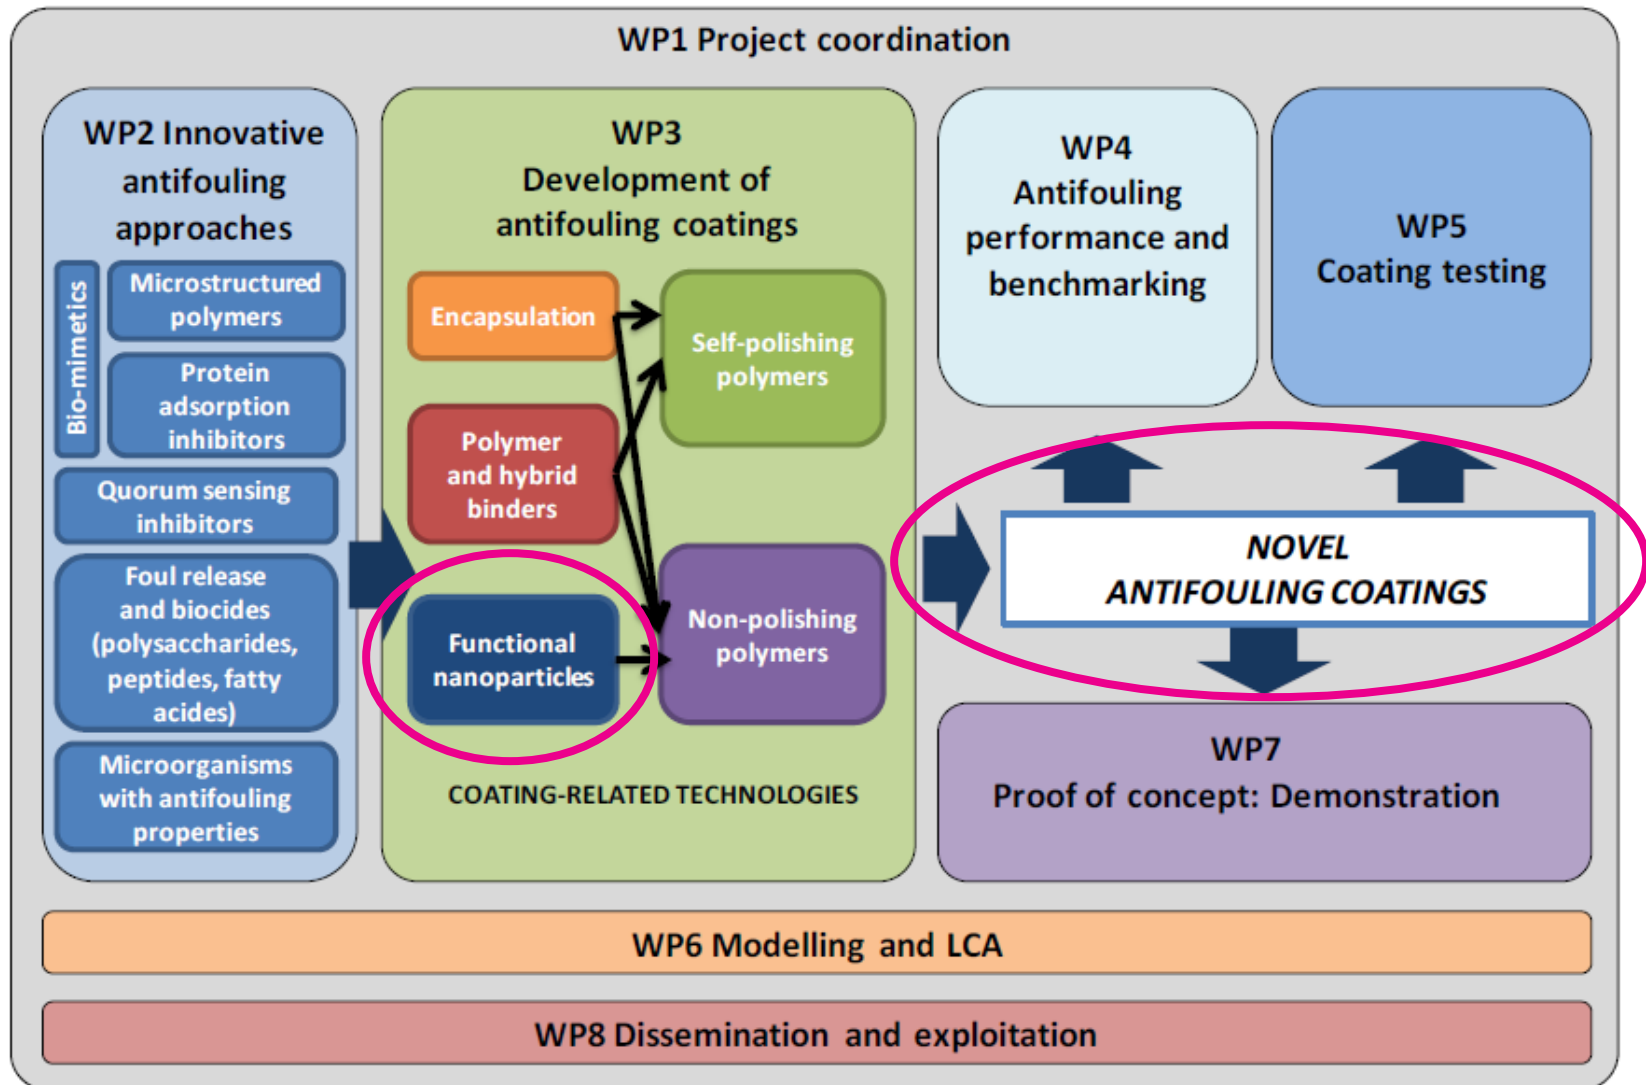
WP1 Project coordination

WP2 Innovative antifouling approaches

Bio-mimetics

Microstructured polymers

Protein adsorption inhibitors

Quorum sensing inhibitors

Foul release and biocides (polysaccharides, peptides, fatty acides)

Microorganisms with antifouling properties

WP3 Development of antifouling coatings

Encapsulation

Self-polishing polymers

Polymer and hybrid binders

Functional nanoparticles

Non-polishing polymers

COATING-RELATED TECHNOLOGIES

WP4 Antifouling performance and benchmarking

WP5 Coating testing

NOVEL ANTIFOULING COATINGS

WP7 Proof of concept: Demonstration

WP6 Modelling and LCA

WP8 Dissemination and exploitation